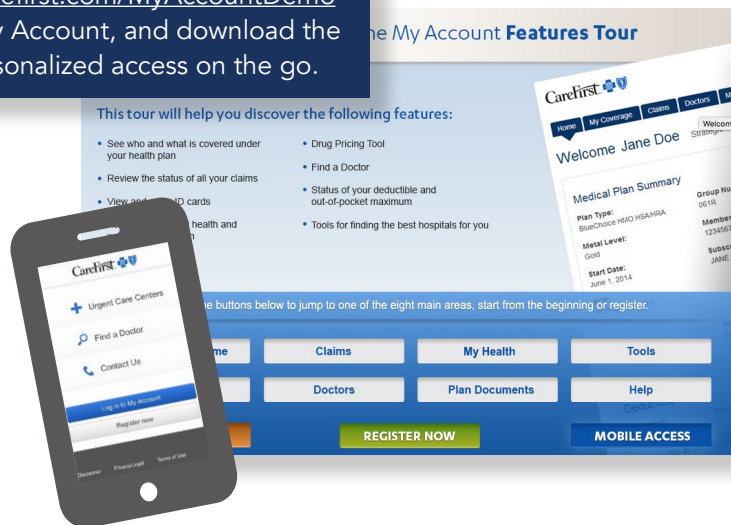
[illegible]first.com/MyAccountDemo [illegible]y Account, and download the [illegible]sonalized access on the go.

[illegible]e My Account **Features Tour**

This tour will help you discover the following features:

- See who and what is covered under your health plan
- Review the status of all your claims
- View and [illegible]D cards
- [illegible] health and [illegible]
- Drug Pricing Tool
- Find a Doctor
- Status of your deductible and out-of-pocket maximum
- Tools for finding the best hospitals for you

CareFirst

Home My Coverage Claims Doctors M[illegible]

Welcome Jane Doe

Welcom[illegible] Strateg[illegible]

Medical Plan Summary

Plan Type: BlueChoice HMO HSA/HRA

Metal Level: Gold

Start Date: June 1, 2014

Group Nu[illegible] 061R

Member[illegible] 123456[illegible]

Subscr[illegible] JANE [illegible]

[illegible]e buttons below to jump to one of the eight main areas, start from the beginning or register.

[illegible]me Claims My Health Tools

Doctors Plan Documents Help

REGISTER NOW MOBILE ACCESS

CareFirst

Urgent Care Centers

Find a Doctor

Contact Us

Log in to My Account

Register Now

Disclaimer Privacy/Legal Terms of Use